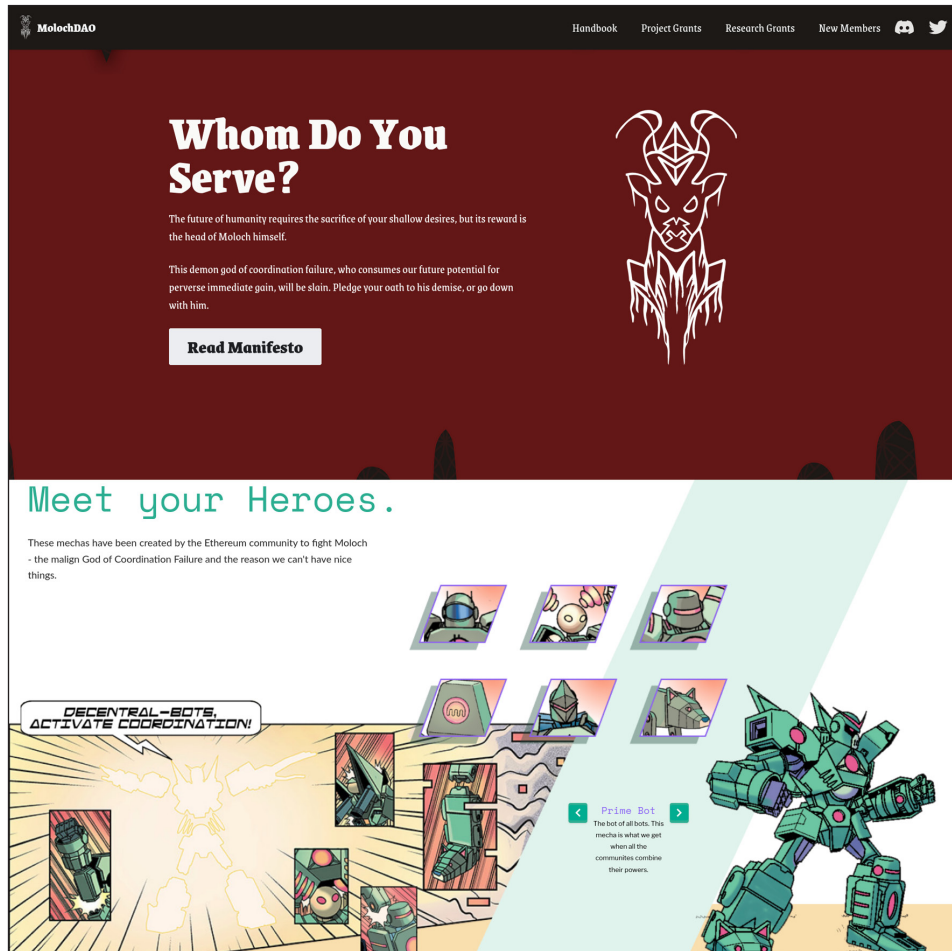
MolochDAO

Handbook Project Grants Research Grants New Members

Whom Do You Serve?

The future of humanity requires the sacrifice of your shallow desires, but its reward is the head of Moloch himself.

This demon god of coordination failure, who consumes our future potential for perverse immediate gain, will be slain. Pledge your oath to his demise, or go down with him.

Read Manifesto

Meet your Heroes.

These mechas have been created by the Ethereum community to fight Moloch - the malign God of Coordination Failure and the reason we can't have nice things.

DECENTRAL-BOTS, ACTIVATE COORDINATION!

Prime Bot
The bot of all bots. This mecha is what we get when all the communites combine their powers.